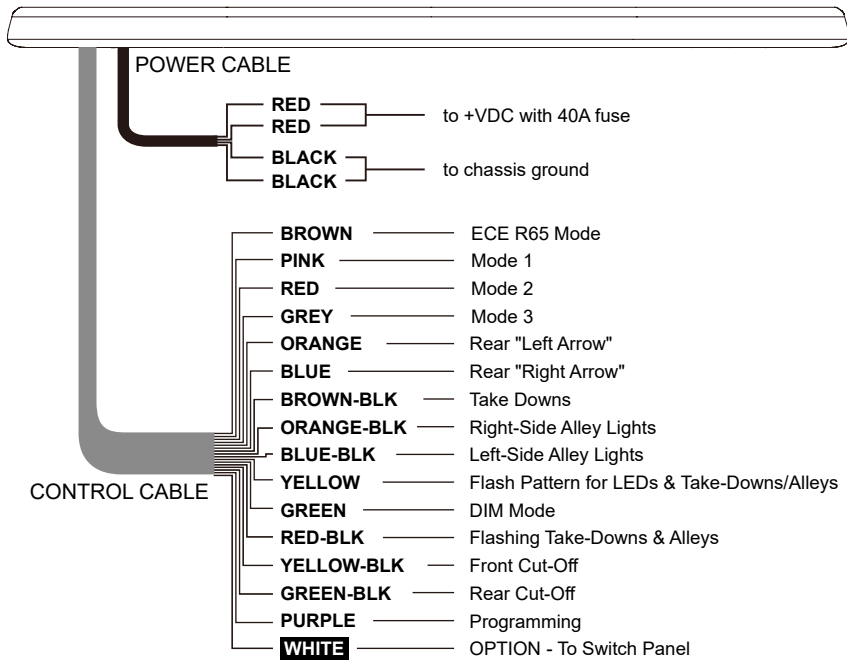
POWER CABLE

RED
RED
to +VDC with 40A fuse

BLACK
BLACK
to chassis ground

CONTROL CABLE

BROWN — ECE R65 Mode
PINK — Mode 1
RED — Mode 2
GREY — Mode 3
ORANGE — Rear "Left Arrow"
BLUE — Rear "Right Arrow"
BROWN-BLK — Take Downs
ORANGE-BLK — Right-Side Alley Lights
BLUE-BLK — Left-Side Alley Lights
YELLOW — Flash Pattern for LEDs & Take-Downs/Alleys
GREEN — DIM Mode
RED-BLK — Flashing Take-Downs & Alleys
YELLOW-BLK — Front Cut-Off
GREEN-BLK — Rear Cut-Off
PURPLE — Programming
WHITE — OPTION - To Switch Panel